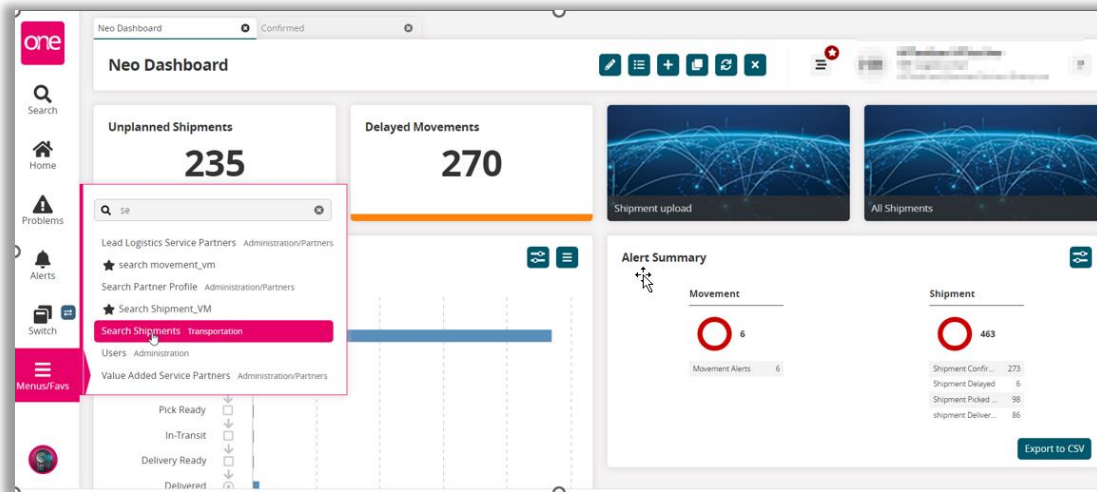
one

Search

Home

Problems

Alerts

Switch

Menus/Favs

Neo Dashboard
Confirmed

Neo Dashboard

Unplanned Shipments
235

Delayed Movements
270

Shipment upload

All Shipments

se

Lead Logistics Service Partners Administration/Partners
search movement_vm
Search Partner Profile Administration/Partners
Search Shipment_VM
Search Shipments Transportation
Users Administration
Value Added Service Partners Administration/Partners

Pick Ready
In-Transit
Delivery Ready
Delivered

Alert Summary

Movement
6
Movement Alerts 6

Shipment
463
Shipment Confir... 273
Shipment Delayed 6
Shipment Picked ... 98
shipment Deliver... 86

Export to CSV